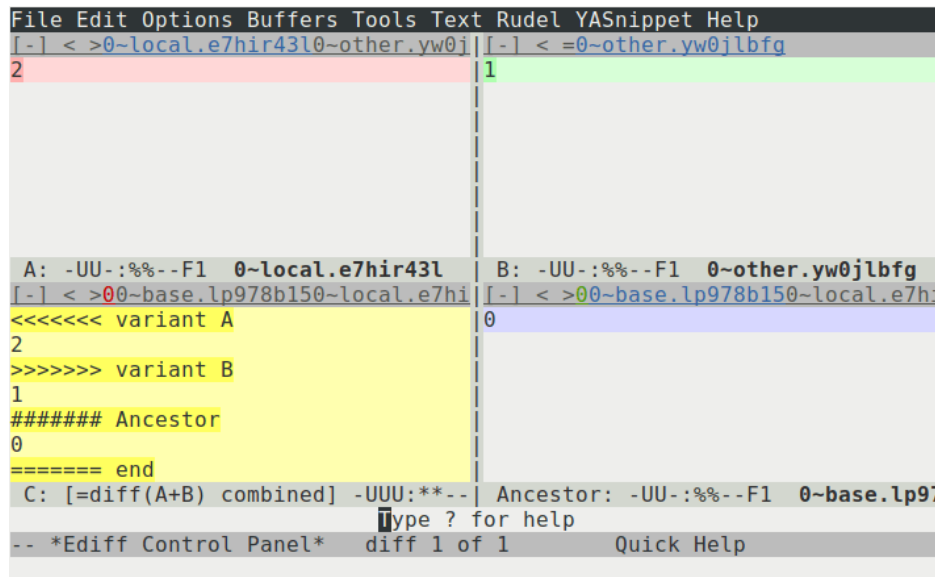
File Edit Options Buffers Tools Text Rudel YASnippet Help
[-] < >0~local.e7hir43l0~other.yw0j | [-] < =0~other.yw0jlbfg
2 | 1
A: -UU-:%%--F1 0~local.e7hir43l | B: -UU-:%%--F1 0~other.yw0jlbfg
[-] < >00~base.lp978b150~local.e7hi | [-] < >00~base.lp978b150~local.e7hi
<<<<<<< variant A
2
>>>>>>> variant B
1
####### Ancestor
0
======= end
| 0
C: [=diff(A+B) combined] -UUU:**-- | Ancestor: -UU-:%%--F1 0~base.lp97
Type ? for help
-- *Ediff Control Panel* diff 1 of 1 Quick Help